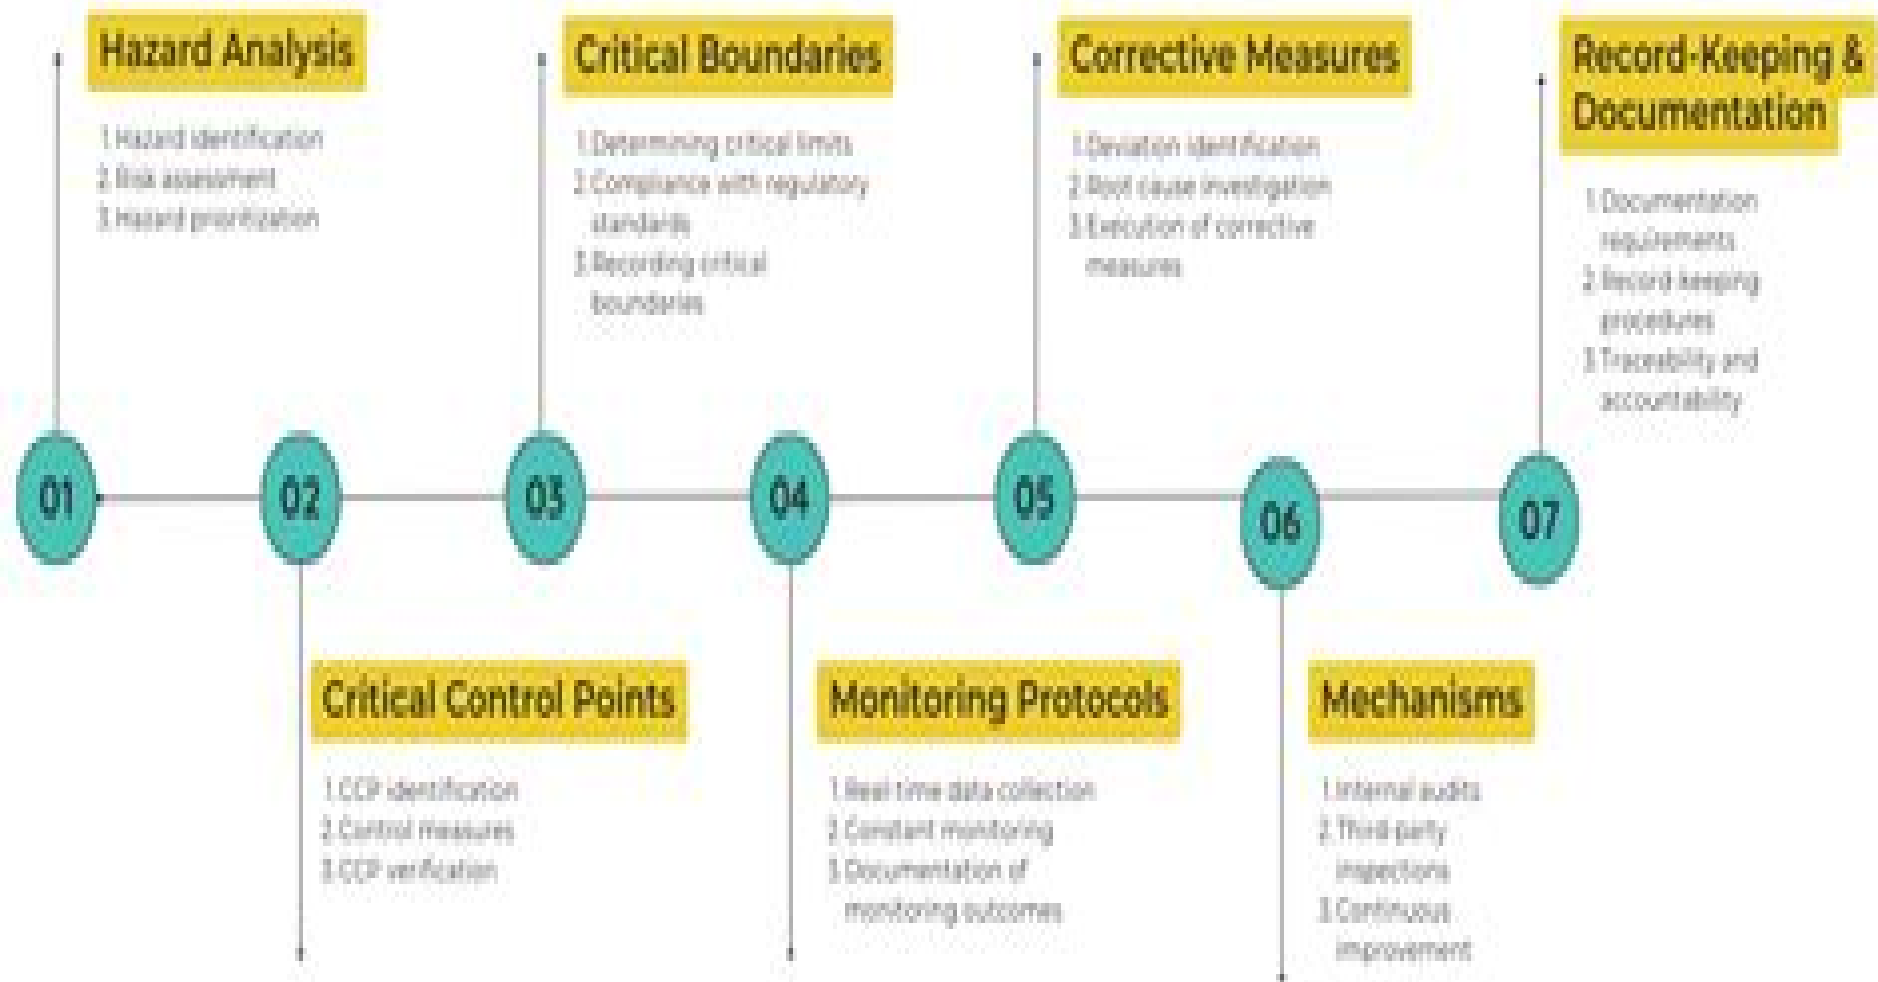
Hazard Analysis

1. Hazard identification
2. Risk assessment
3. Hazard prioritization

Critical Boundaries

1. Determining critical limits
2. Compliance with regulatory standards
3. Recording critical boundaries

Corrective Measures

1. Deviation identification
2. Root cause investigation
3. Execution of corrective measures

Record-Keeping & Documentation

1. Documentation requirements
2. Record keeping procedures
3. Traceability and accountability

01

02

03

04

05

06

07

Critical Control Points

1. CCP identification
2. Control measures
3. CCP verification

Monitoring Protocols

1. Real time data collection
2. Constant monitoring
3. Documentation of monitoring outcomes

Mechanisms

1. Internal audits
2. Third party inspections
3. Continuous improvement